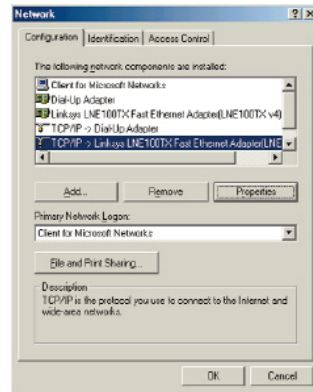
Network

Configuration | Identification | Access Control

The following network components are installed:

Client for Microsoft Networks
Dial-Up Adapter
Linksys LNE100TX Fast Ethernet Adapter(LNE100TX v4)
TCP/IP -> Dial-Up Adapter
TCP/IP -> Linksys LNE100TX Fast Ethernet Adapter(LNE

Add... | Remove | Properties

Primary Network Logon:
Client for Microsoft Networks

File and Print Sharing...

Description
TCP/IP is the protocol you use to connect to the Internet and wide-area networks.

OK | Cancel